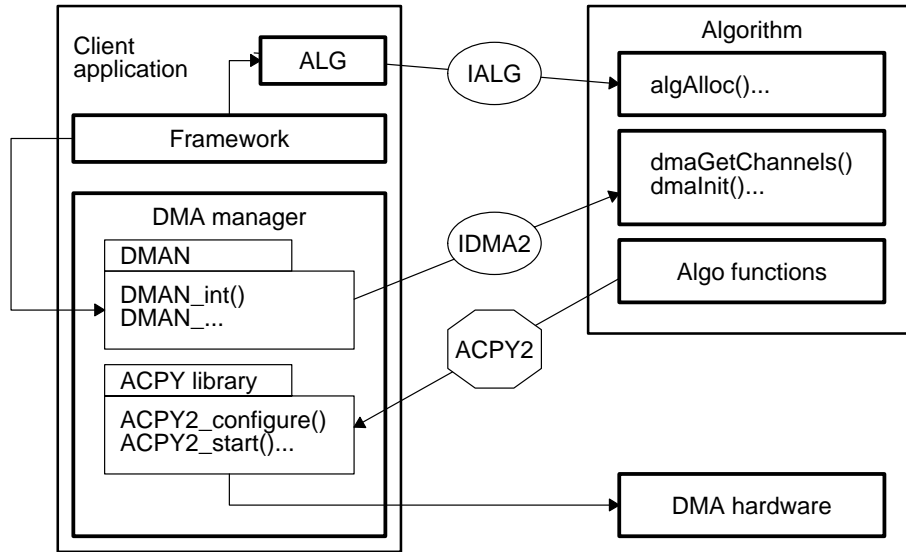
Client application

ALG

Framework

DMA manager

DMAN

DMAN_int()
DMAN_...

ACPY library

ACPY2_configure()
ACPY2_start()...

IALG

IDMA2

ACPY2

Algorithm

algAlloc()...

dmaGetChannels()
dmaInit()...

Algo functions

DMA hardware